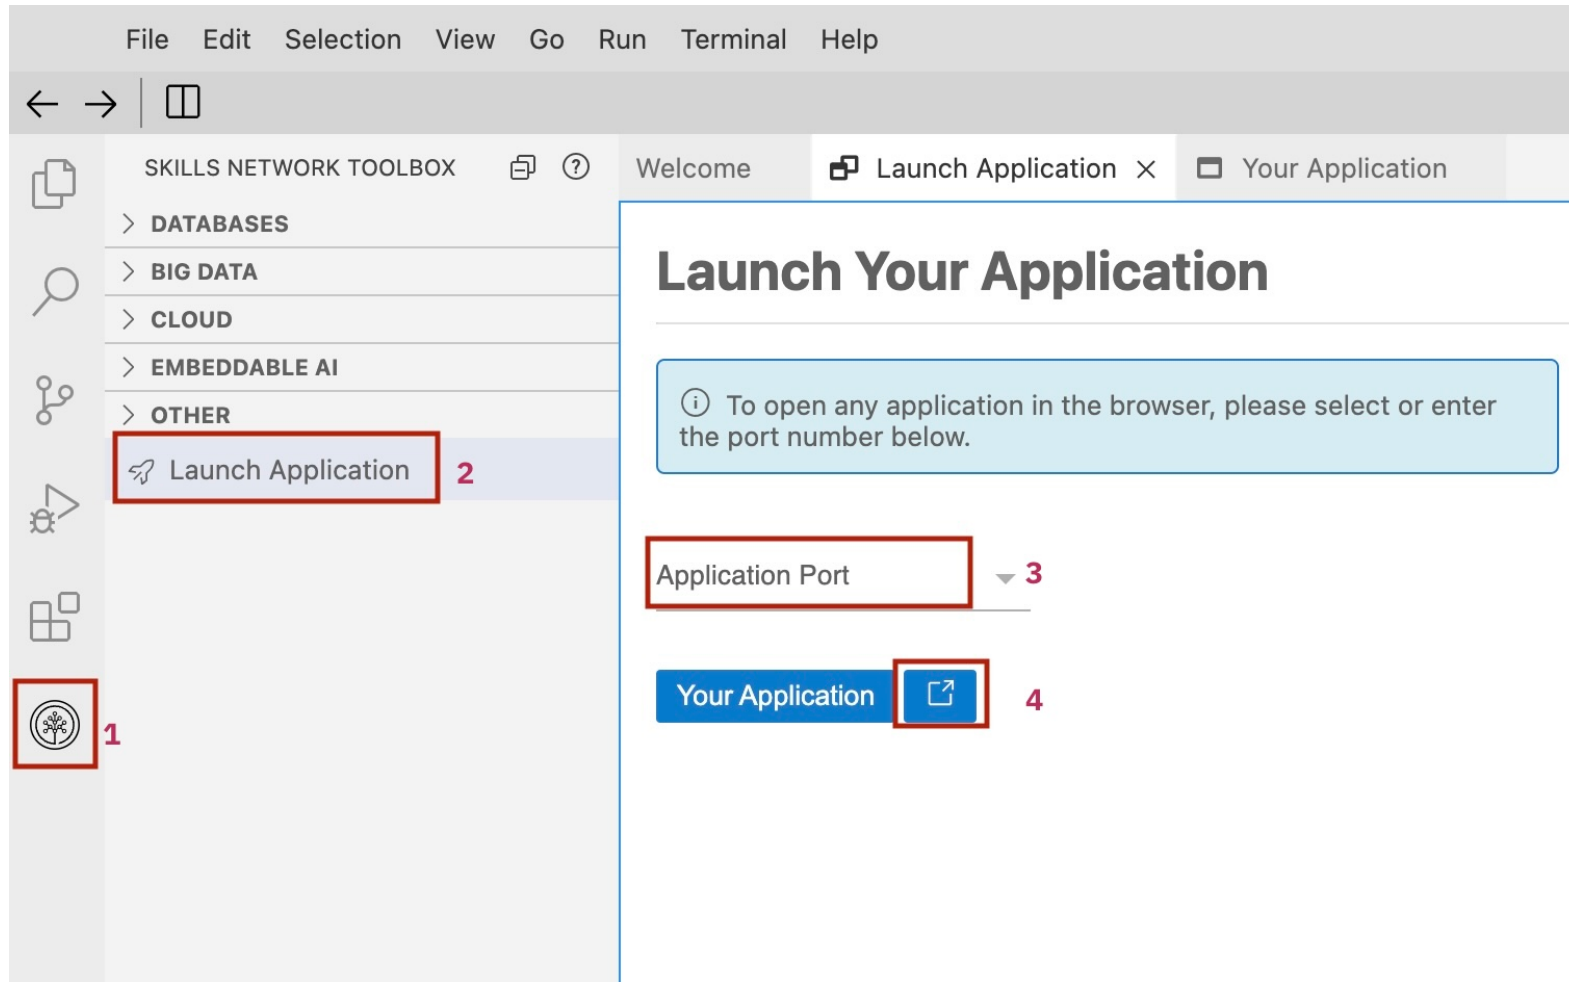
File Edit Selection View Go Run Terminal Help

SKILLS NETWORK TOOLBOX

DATABASES

BIG DATA

CLOUD

EMBEDDABLE AI

OTHER

Launch Application 2

1

Welcome Launch Application × Your Application

Launch Your Application

ⓘ To open any application in the browser, please select or enter the port number below.

Application Port 3

Your Application 4